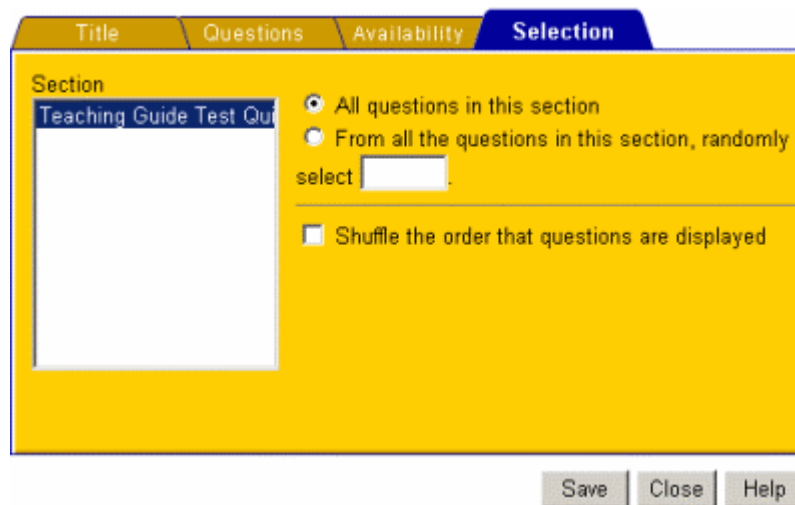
Title | Questions | Availability | Selection

Section

Teaching Guide Test Qui

All questions in this section

From all the questions in this section, randomly select [ ].

Shuffle the order that questions are displayed

Save | Close | Help